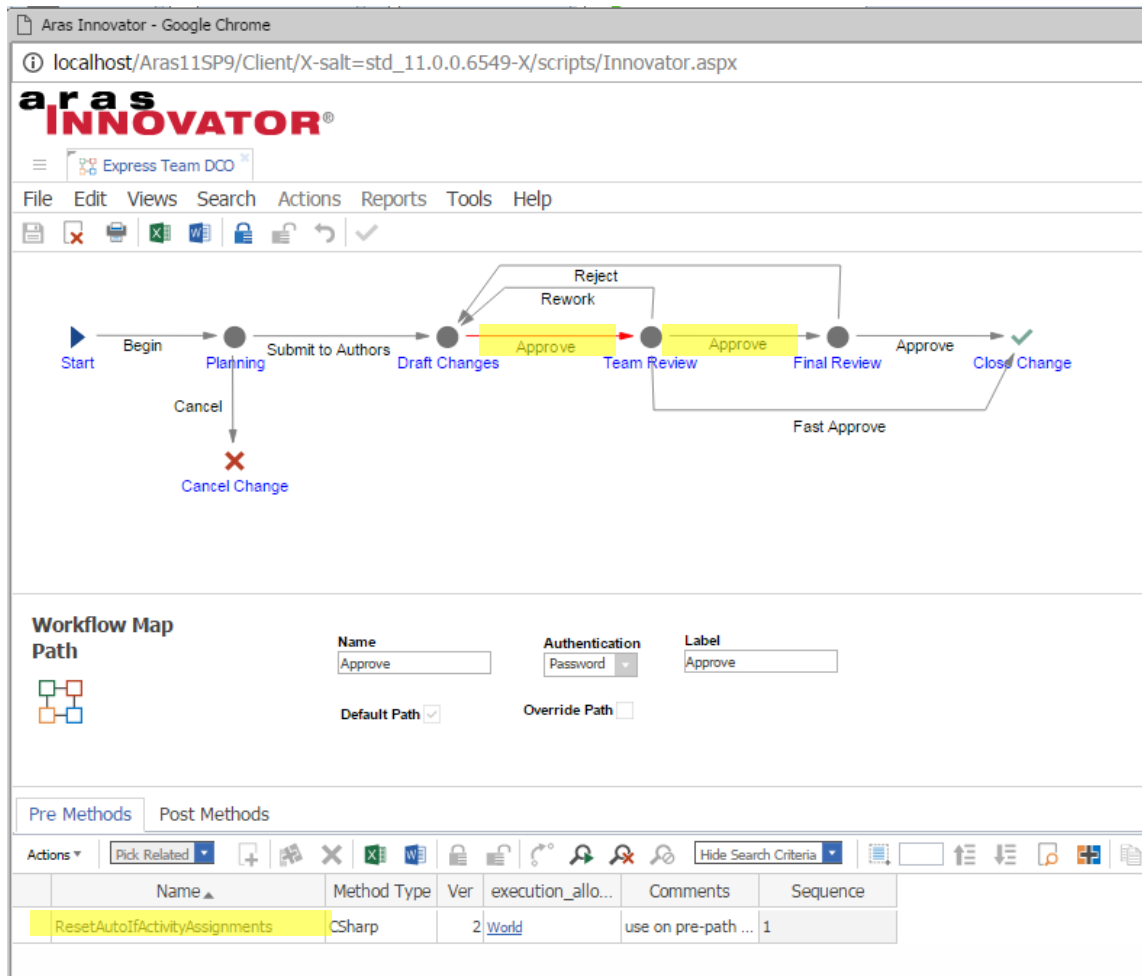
Aras Innovator - Google Chrome

localhost/Aras11SP9/Client/X-salt=std_11.0.0.6549-X/scripts/Innovator.aspx

aras INNOVATOR®

Express Team DCO

File Edit Views Search Actions Reports Tools Help

Reject
Rework
Start
Begin
Planning
Submit to Authors
Draft Changes
Approve
Team Review
Approve
Final Review
Approve
Close Change
Cancel
Cancel Change
Fast Approve

Workflow Map Path

Name
Approve
Authentication
Password
Label
Approve
Default Path
Override Path

Pre Methods Post Methods

Actions Pick Related Hide Search Criteria

| | Name | Method Type | Ver | execution_allo... | Comments | Sequence |
|---|---|---|---|---|---|---|
| | ResetAutoIfActivityAssignments | CSharp | 2 | World | use on pre-path ... | 1 |